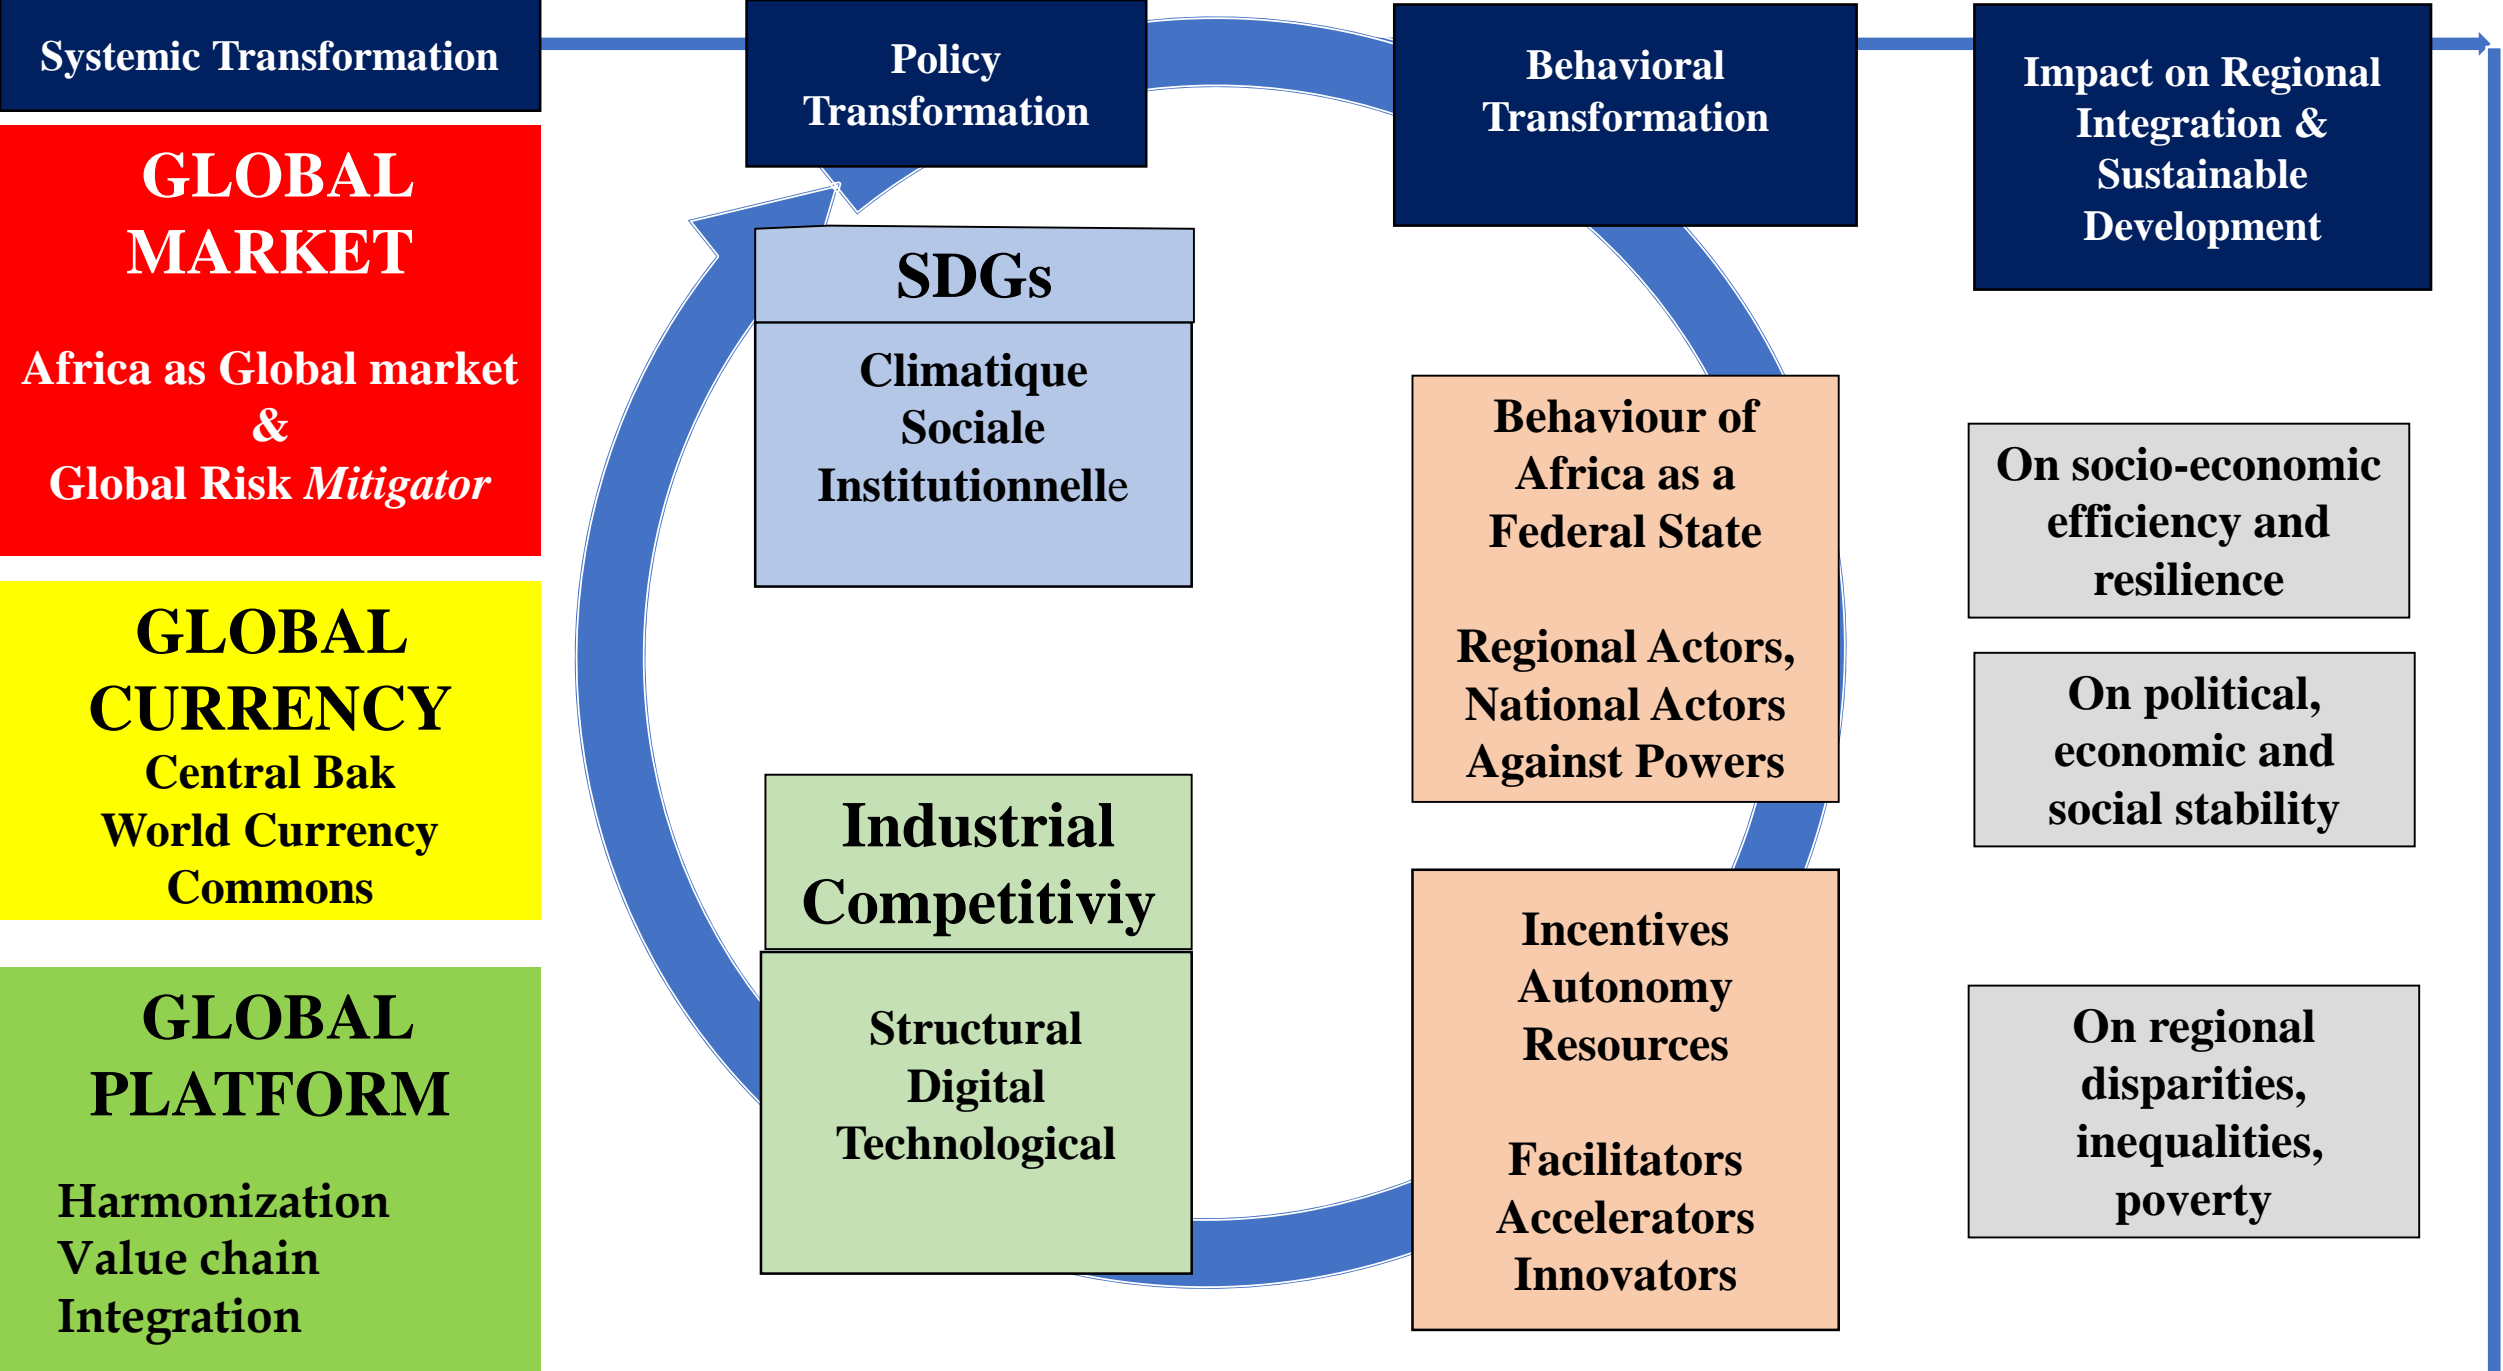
Systemic Transformation

GLOBAL MARKET

Africa as Global market
&
Global Risk *Mitigator*

GLOBAL CURRENCY
Central Bak
World Currency
Commons

GLOBAL PLATFORM

Harmonization
Value chain
Integration

Policy Transformation

SDGs

Climatique
Sociale
Institutionnelle

Industrial Competitiviy

Structural
Digital
Technological

Behavioral Transformation

Behaviour of Africa as a Federal State

Regional Actors, National Actors Against Powers

Incentives
Autonomy
Resources

Facilitators
Accelerators
Innovators

Impact on Regional Integration & Sustainable Development

On socio-economic efficiency and resilience

On political, economic and social stability

On regional disparities, inequalities, poverty